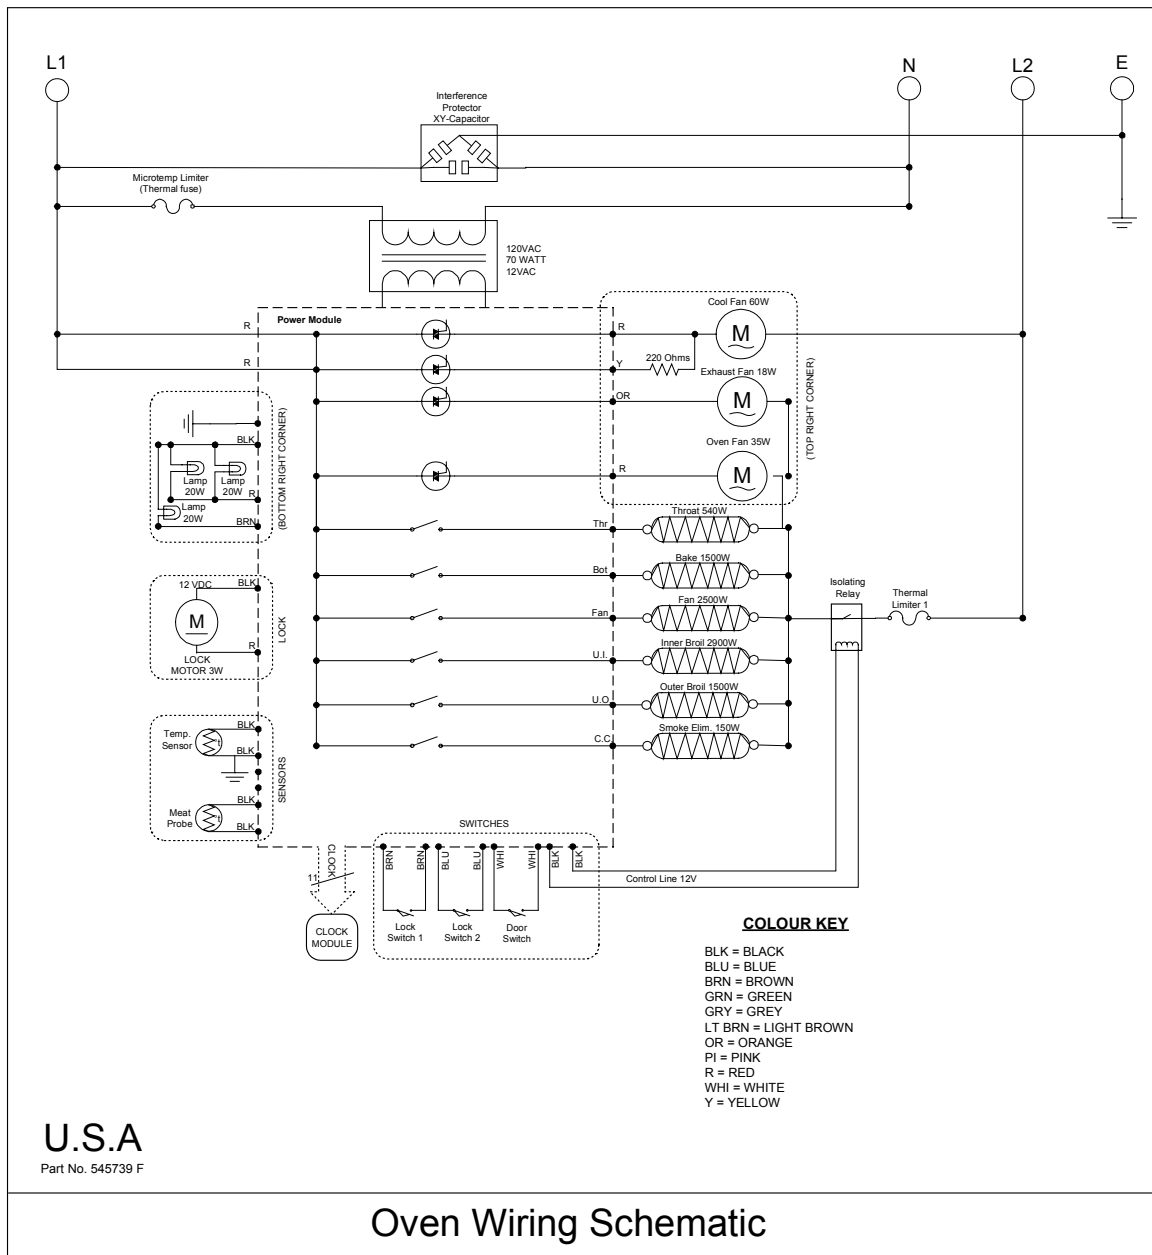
L1

N

L2

E

Interference Protector XY-Capacitor

Microtemp Limiter (Thermal fuse)

120VAC 70 WATT 12VAC

Power Module

R

R

R

Y

220 Ohms

OR

R

Cool Fan 60W

M

Exhaust Fan 18W

M

Oven Fan 35W

M

(TOP RIGHT CORNER)

BLK

Lamp 20W

Lamp 20W

R

Lamp 20W

BRN

(BOTTOM RIGHT CORNER)

Thr

Throat 540W

Bot

Bake 1500W

Fan

Fan 2500W

U.I.

Inner Broil 2900W

U.O.

Outer Broil 1500W

C.C.

Smoke Elim. 150W

Isolating Relay

Thermal Limiter 1

12 VDC

BLK

M

R

LOCK MOTOR 3W

LOCK

BLK

Temp. Sensor

BLK

BLK

Meat Probe

BLK

SENSORS

SWITCHES

CLOCK

11

CLOCK MODULE

BRN

BRN

BLU

BLU

WHI

WHI

BLK

BLK

Control Line 12V

Lock Switch 1

Lock Switch 2

Door Switch

COLOUR KEY

BLK = BLACK
BLU = BLUE
BRN = BROWN
GRN = GREEN
GRY = GREY
LT BRN = LIGHT BROWN
OR = ORANGE
PI = PINK
R = RED
WHI = WHITE
Y = YELLOW

U.S.A
Part No. 545739 F

Oven Wiring Schematic